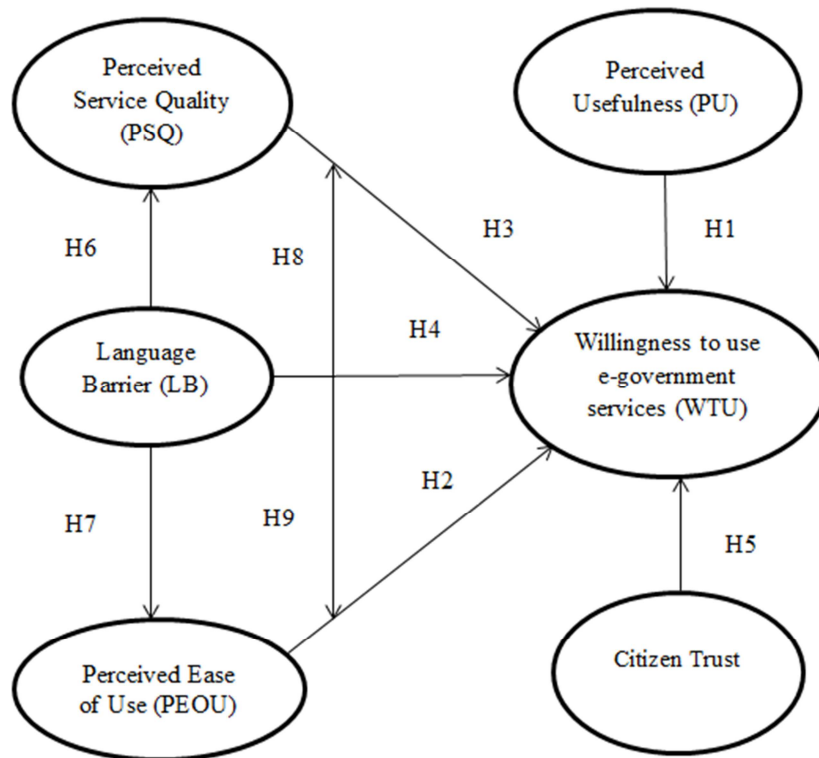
Perceived Service Quality (PSQ)

Perceived Usefulness (PU)

H6

H8

H3

H1

Language Barrier (LB)

H4

Willingness to use e-government services (WTU)

H2

H7

H9

H5

Perceived Ease of Use (PEOU)

Citizen Trust